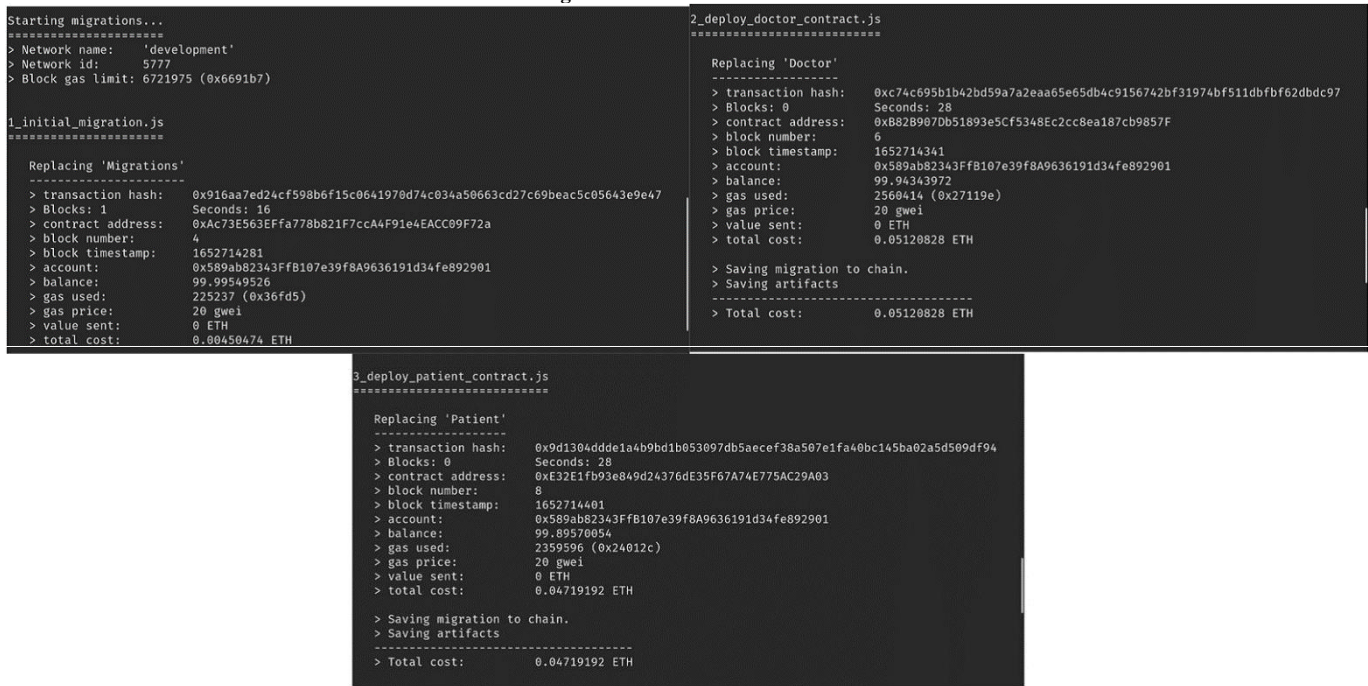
Starting migrations...
======================
> Network name:    'development'
> Network id:      5777
> Block gas limit: 6721975 (0x6691b7)

1_initial_migration.js
======================

   Replacing 'Migrations'
   ----------------------
   > transaction hash:    0x916aa7ed24cf598b6f15c0641970d74c034a50663cd27c69beac5c05643e9e47
   > Blocks: 1            Seconds: 16
   > contract address:    0xAc73E563EFfa778b821F7ccA4F91e4EACC09F72a
   > block number:        4
   > block timestamp:     1652714281
   > account:             0x589ab82343FfB107e39f8A9636191d34fe892901
   > balance:             99.99549526
   > gas used:            225237 (0x36fd5)
   > gas price:           20 gwei
   > value sent:          0 ETH
   > total cost:          0.00450474 ETH

2_deploy_doctor_contract.js
===========================

   Replacing 'Doctor'
   ------------------
   > transaction hash:    0xc74c695b1b42bd59a7a2eaa65e65db4c9156742bf31974bf511dbfbf62dbdc97
   > Blocks: 0            Seconds: 28
   > contract address:    0xB82B907Db51893e5Cf5348Ec2cc8ea187cb9857F
   > block number:        6
   > block timestamp:     1652714341
   > account:             0x589ab82343FfB107e39f8A9636191d34fe892901
   > balance:             99.94343972
   > gas used:            2560414 (0x27119e)
   > gas price:           20 gwei
   > value sent:          0 ETH
   > total cost:          0.05120828 ETH

   > Saving migration to chain.
   > Saving artifacts
   -------------------------------------
   > Total cost:          0.05120828 ETH

3_deploy_patient_contract.js
============================

   Replacing 'Patient'
   -------------------
   > transaction hash:    0x9d1304ddde1a4b9bd1b053097db5aecef38a507e1fa40bc145ba02a5d509df94
   > Blocks: 0            Seconds: 28
   > contract address:    0xE32E1fb93e849d24376dE35F67A74E775AC29A03
   > block number:        8
   > block timestamp:     1652714401
   > account:             0x589ab82343FfB107e39f8A9636191d34fe892901
   > balance:             99.89570054
   > gas used:            2359596 (0x24012c)
   > gas price:           20 gwei
   > value sent:          0 ETH
   > total cost:          0.04719192 ETH

   > Saving migration to chain.
   > Saving artifacts
   -------------------------------------
   > Total cost:          0.04719192 ETH